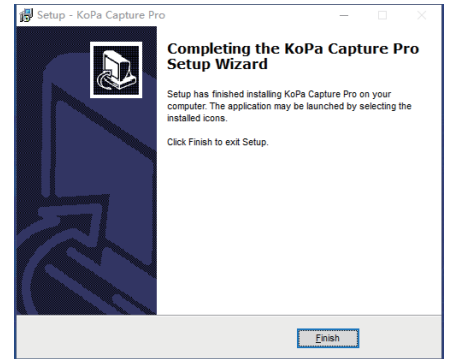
Setup - KoPa Capture Pro

Completing the KoPa Capture Pro Setup Wizard

Setup has finished installing KoPa Capture Pro on your computer. The application may be launched by selecting the installed icons.

Click Finish to exit Setup.

Finish